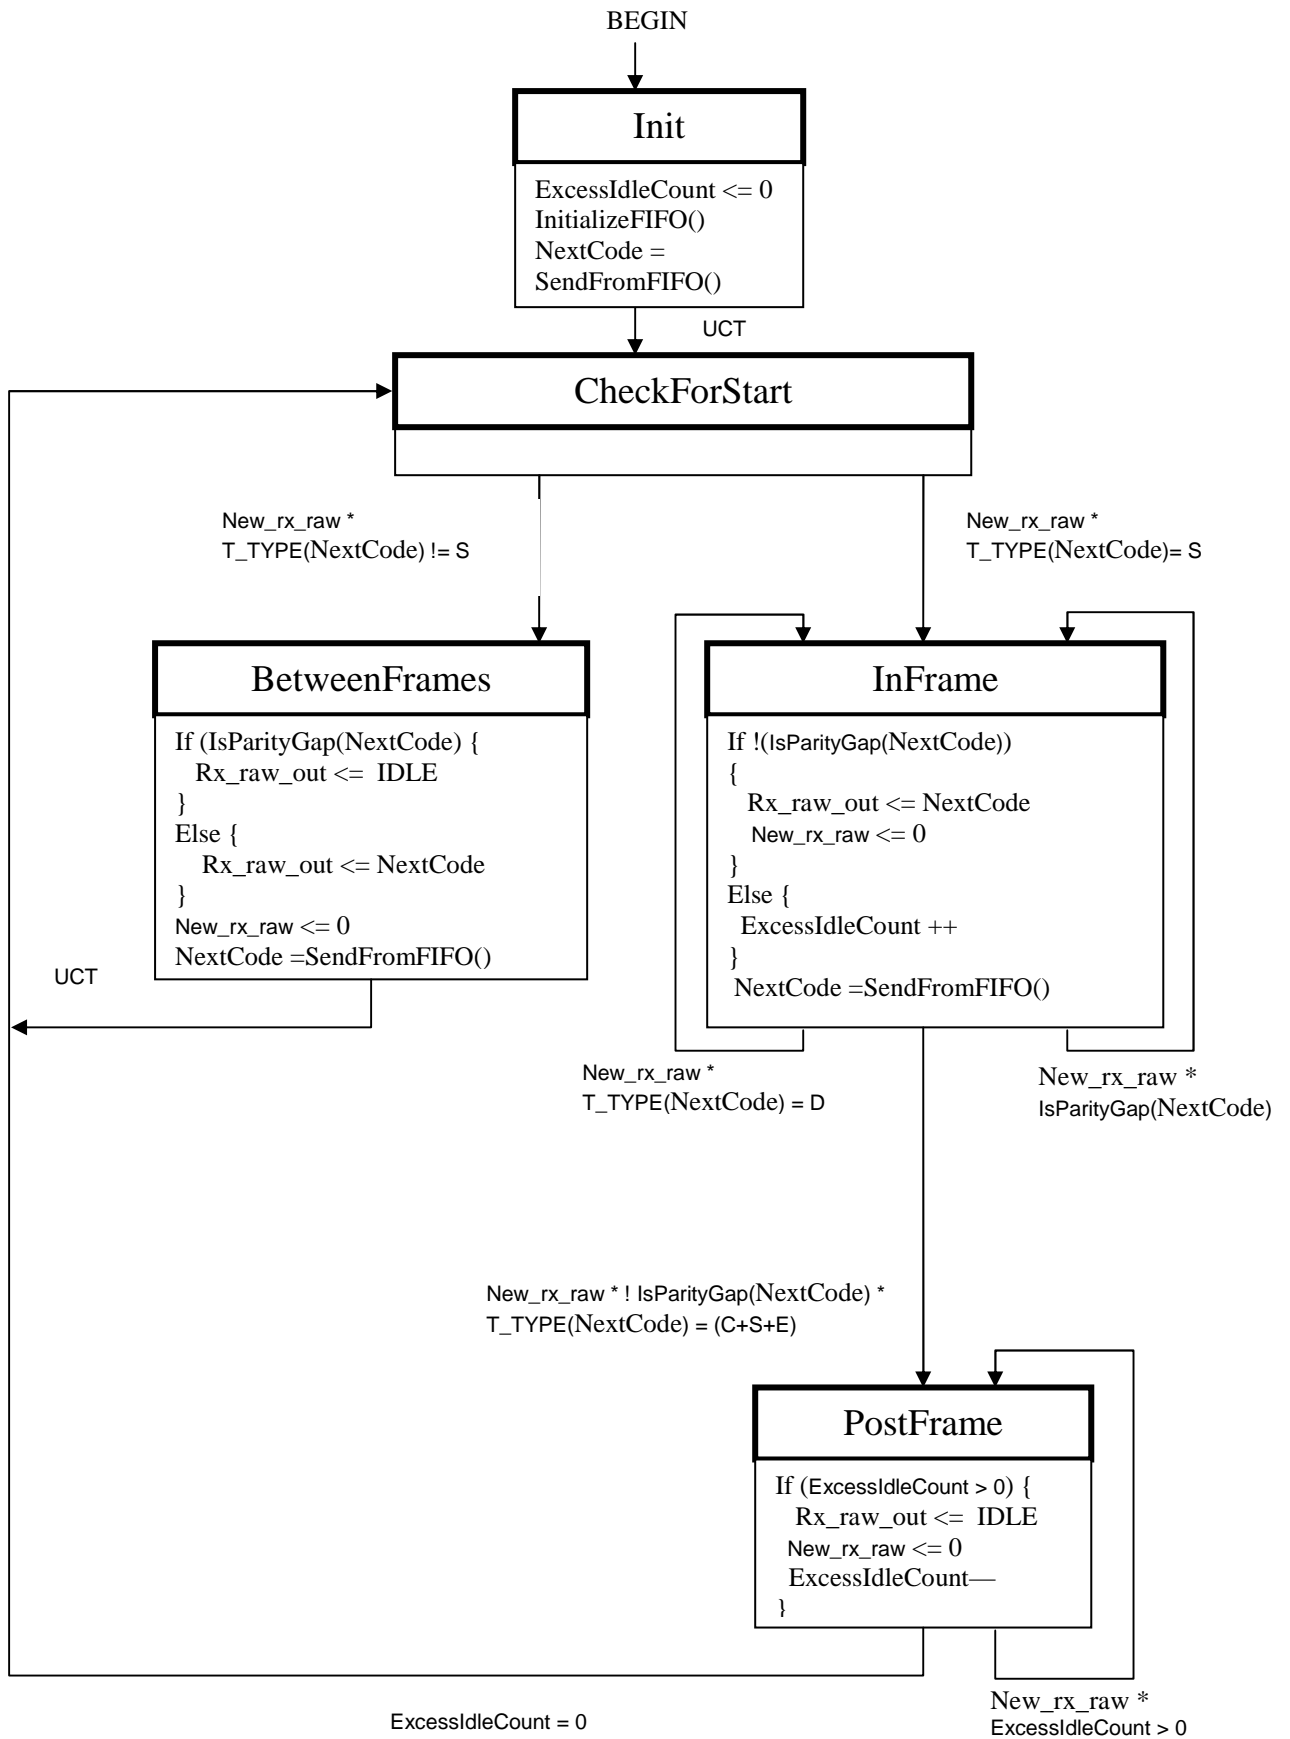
BEGIN

Init

ExcessIdleCount <= 0
InitializeFIFO()
NextCode =
SendFromFIFO()

UCT

CheckForStart

New_rx_raw *
T_TYPE(NextCode) != S

New_rx_raw *
T_TYPE(NextCode)= S

BetweenFrames

If (IsParityGap(NextCode) {
Rx_raw_out <= IDLE
}
Else {
Rx_raw_out <= NextCode
}
New_rx_raw <= 0
NextCode =SendFromFIFO()

UCT

InFrame

If !(IsParityGap(NextCode))
{
Rx_raw_out <= NextCode
New_rx_raw <= 0
}
Else {
ExcessIdleCount ++
}
NextCode =SendFromFIFO()

New_rx_raw *
T_TYPE(NextCode) = D

New_rx_raw *
IsParityGap(NextCode)

New_rx_raw * ! IsParityGap(NextCode) *
T_TYPE(NextCode) = (C+S+E)

PostFrame

If (ExcessIdleCount > 0) {
Rx_raw_out <= IDLE
New_rx_raw <= 0
ExcessIdleCount—
}

New_rx_raw *
ExcessIdleCount > 0

ExcessIdleCount = 0